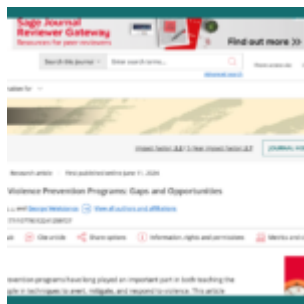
Sage Journals
Reviewer Gateway
Resources for peer reviewers
Find out more >>

Search this journal
Enter search terms...
Advanced search

Impact factor: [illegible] 5-Year impact factor: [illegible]
JOURNAL HOME

Research article First published online June 11, 2024

Violence Prevention Programs: Gaps and Opportunities

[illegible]
View all authors and affiliations

Cite article
Share options
Information, rights and permissions
Metrics and citations

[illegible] prevention programs have long played an important part in both teaching the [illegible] techniques to avert, mitigate, and respond to violence. This article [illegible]